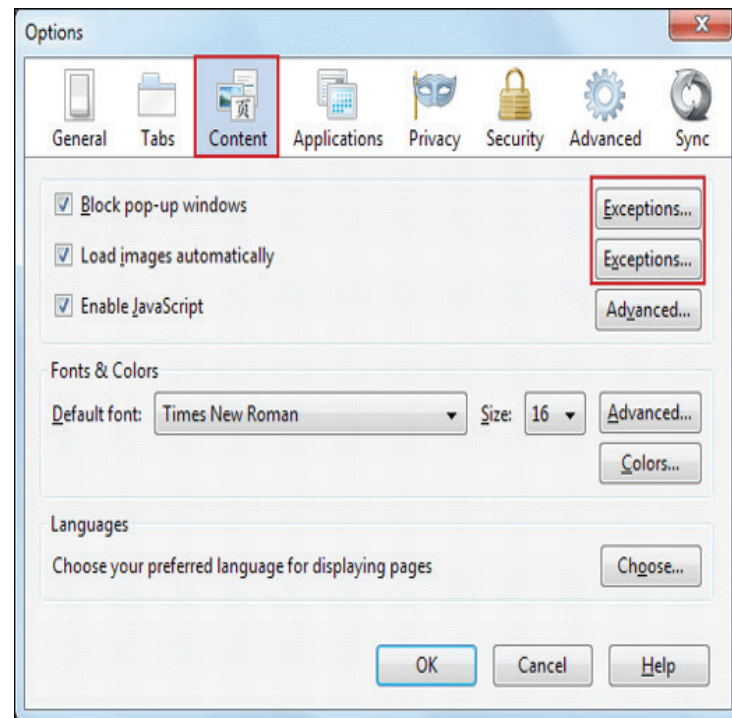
Options

General Tabs Content Applications Privacy Security Advanced Sync

Block pop-up windows
Exceptions...

Load images automatically
Exceptions...

Enable JavaScript
Advanced...

Fonts & Colors

Default font: Times New Roman Size: 16
Advanced...
Colors...

Languages

Choose your preferred language for displaying pages
Choose...

OK Cancel Help